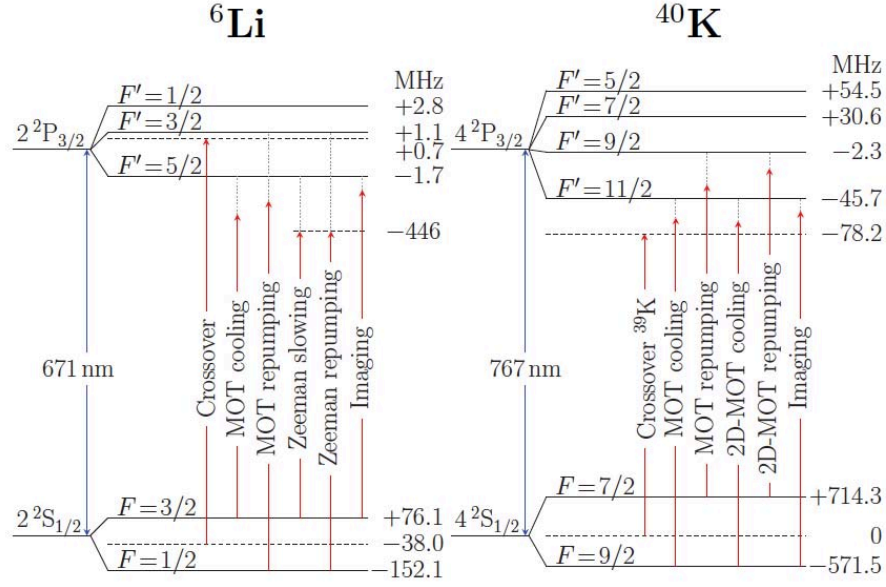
$^{6}\mathbf{Li}$

MHz

$2\,^2P_{3/2}$

$F'=1/2$ +2.8

$F'=3/2$ +1.1

+0.7

$F'=5/2$ −1.7

−446

Crossover

MOT cooling

MOT repumping

Zeeman slowing

Zeeman repumping

Imaging

671 nm

$2\,^2S_{1/2}$

$F=3/2$ +76.1

−38.0

$F=1/2$ −152.1

$^{40}\mathbf{K}$

MHz

$4\,^2P_{3/2}$

$F'=5/2$ +54.5

$F'=7/2$ +30.6

$F'=9/2$ −2.3

$F'=11/2$ −45.7

−78.2

Crossover $^{39}$K

MOT cooling

MOT repumping

2D-MOT cooling

2D-MOT repumping

Imaging

767 nm

$4\,^2S_{1/2}$

$F=7/2$ +714.3

0

$F=9/2$ −571.5